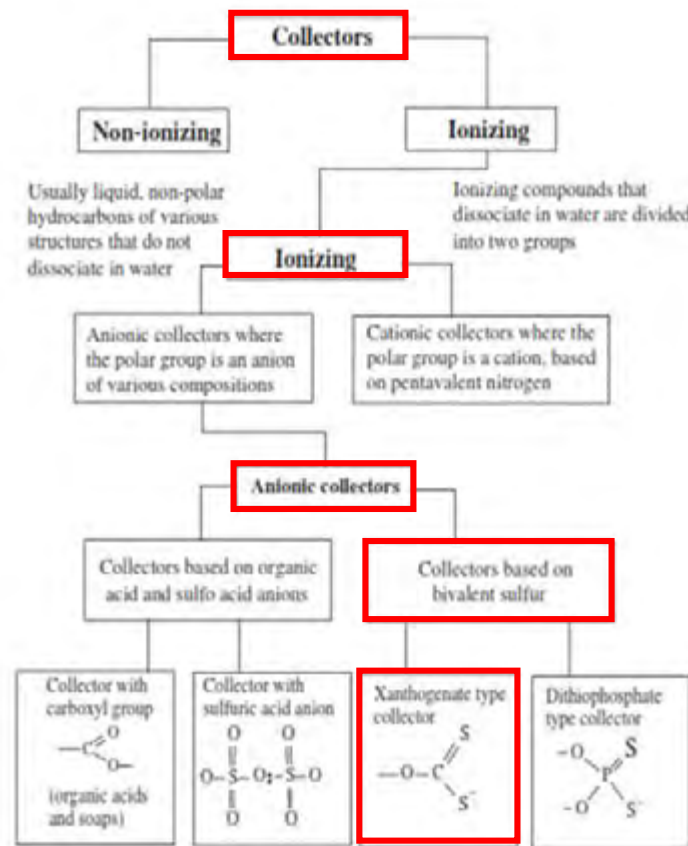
Collectors

Non-ionizing

Ionizing

Usually liquid, non-polar hydrocarbons of various structures that do not dissociate in water

Ionizing compounds that dissociate in water are divided into two groups

Ionizing

Anionic collectors where the polar group is an anion of various compositions

Cationic collectors where the polar group is a cation, based on pentavalent nitrogen

Anionic collectors

Collectors based on organic acid and sulfo acid anions

Collectors based on bivalent sulfur

Collector with carboxyl group

—C O O—

(organic acids and soaps)

Collector with sulfuric acid anion

O O
O–S–O₂–S–O
O O

Xanthogenate type collector

—O—C S S⁻

Dithiophosphate type collector

–O –O P S S⁻